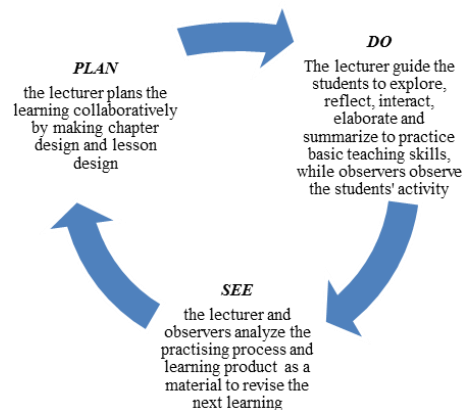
PLAN
the lecturer plans the learning collaboratively by making chapter design and lesson design

DO
The lecturer guide the students to explore, reflect, interact, elaborate and summarize to practice basic teaching skills, while observers observe the students' activity

SEE
the lecturer and observers analyze the practising process and learning product as a material to revise the next learning